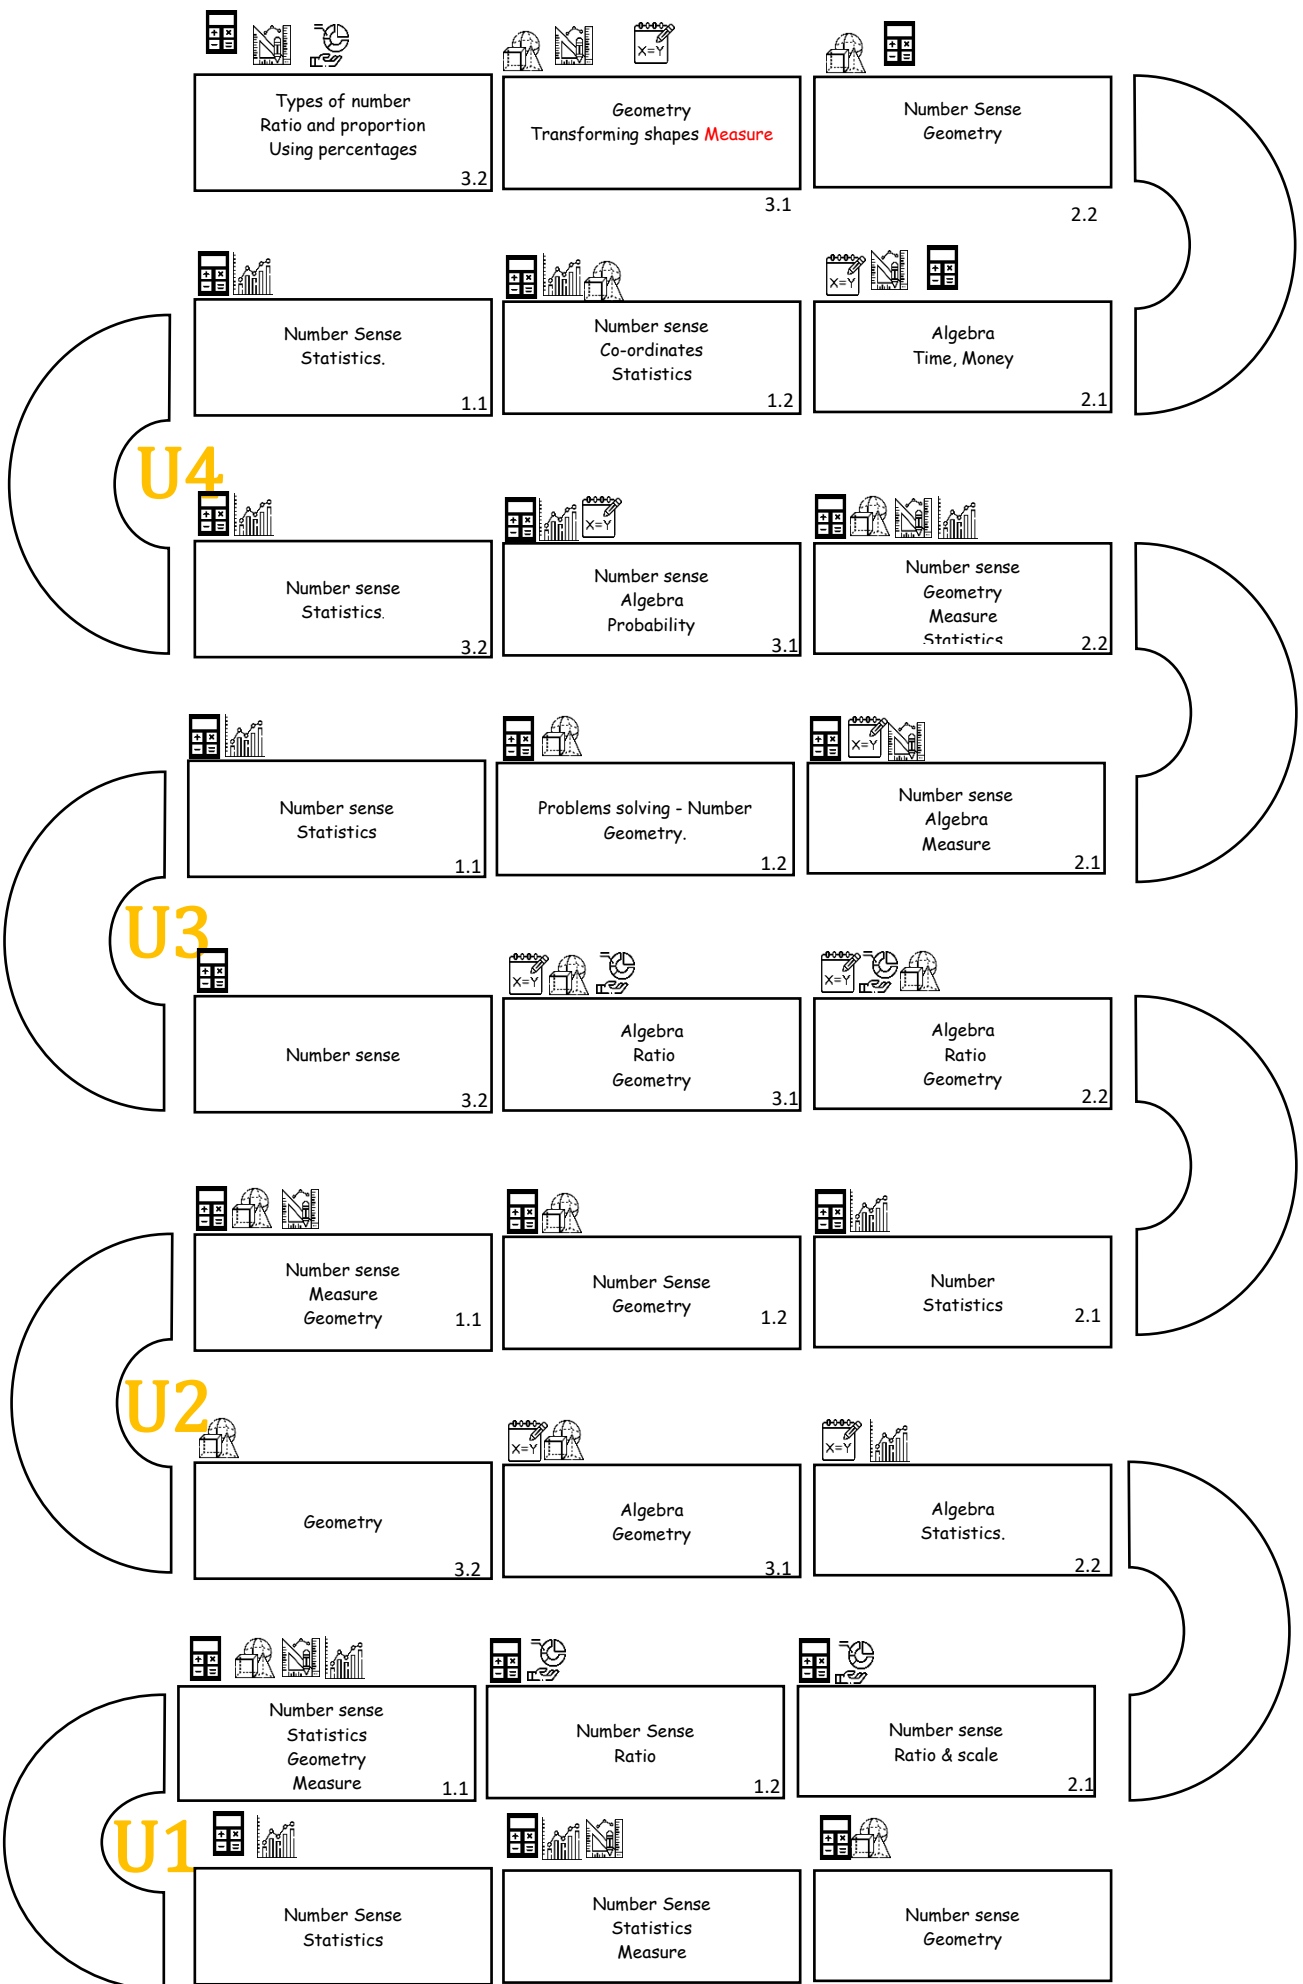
Types of number
Ratio and proportion
Using percentages
3.2

Geometry
Transforming shapes Measure
3.1

Number Sense
Geometry
2.2

Number Sense
Statistics.
1.1

Number sense
Co-ordinates
Statistics
1.2

Algebra
Time, Money
2.1

U4

Number sense
Statistics.
3.2

Number sense
Algebra
Probability
3.1

Number sense
Geometry
Measure
Statistics
2.2

Number sense
Statistics
1.1

Problems solving - Number
Geometry.
1.2

Number sense
Algebra
Measure
2.1

U3

Number sense
3.2

Algebra
Ratio
Geometry
3.1

Algebra
Ratio
Geometry
2.2

Number sense
Measure
Geometry
1.1

Number Sense
Geometry
1.2

Number
Statistics
2.1

U2

Geometry
3.2

Algebra
Geometry
3.1

Algebra
Statistics.
2.2

Number sense
Statistics
Geometry
Measure
1.1

Number Sense
Ratio
1.2

Number sense
Ratio & scale
2.1

U1

Number Sense
Statistics

Number Sense
Statistics
Measure

Number sense
Geometry